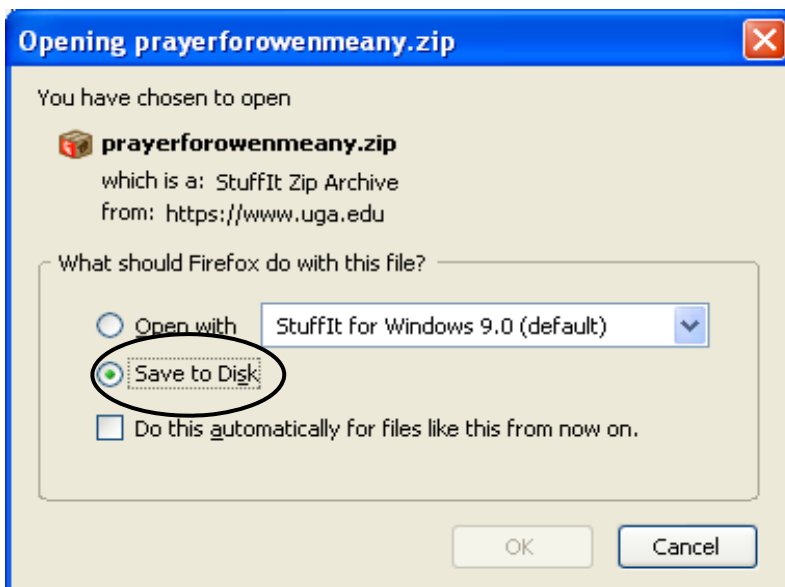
Opening prayerforowenmeany.zip

You have chosen to open

prayerforowenmeany.zip

which is a: StuffIt Zip Archive

from: https://www.uga.edu

What should Firefox do with this file?

Open with

StuffIt for Windows 9.0 (default)

Save to Disk

Do this automatically for files like this from now on.

OK

Cancel